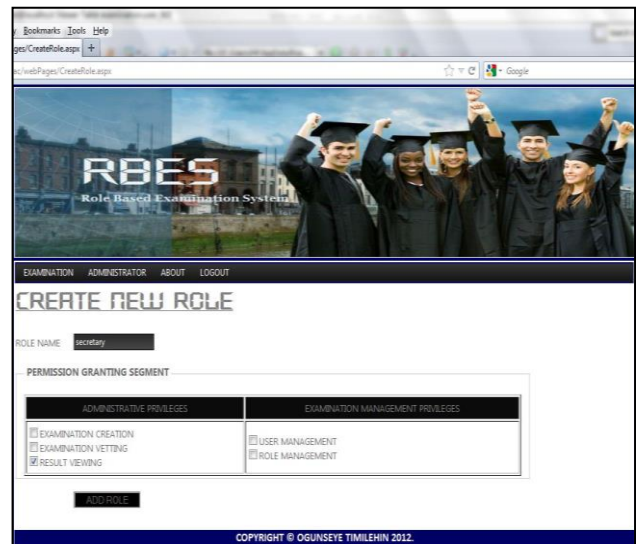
Bookmarks Tools Help
ges/CreateRole.aspx +
ec/webPages/CreateRole.aspx
Google

RBES
Role Based Examination System

EXAMINATION ADMINISTRATOR ABOUT LOGOUT

CREATE NEW ROLE

ROLE NAME secretary

PERMISSION GRANTING SEGMENT

| ADMINISTRATIVE PRIVILEGES | EXAMINATION MANAGEMENT PRIVILEGES |
|---|---|
| EXAMINATION CREATION<br>EXAMINATION VETTING<br>RESULT VIEWING | USER MANAGEMENT<br>ROLE MANAGEMENT |

ADD ROLE

COPYRIGHT © OGUNSEYE TIMILEHIN 2012.